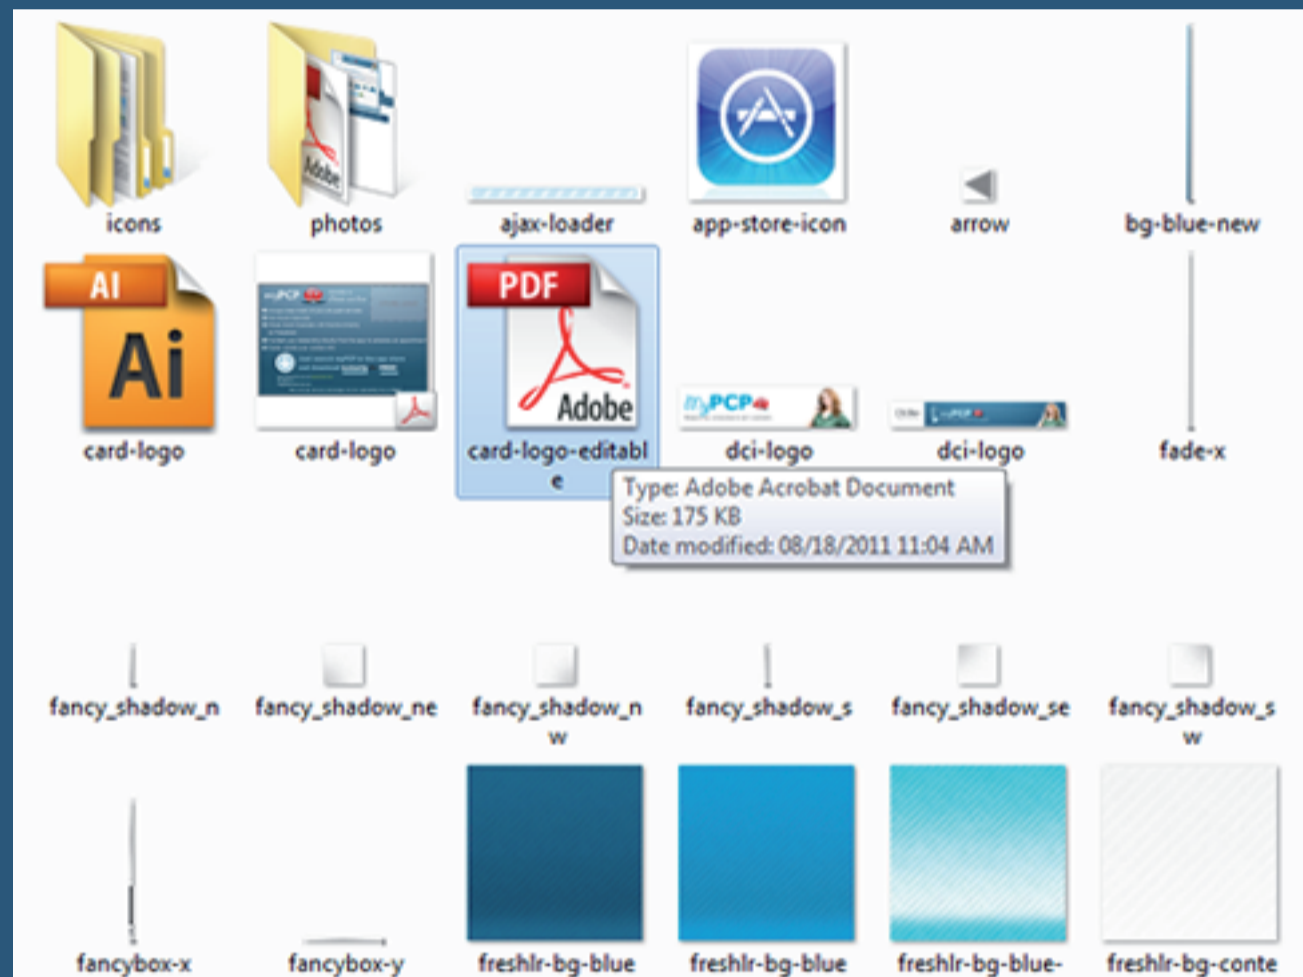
icons
photos
ajax-loader
app-store-icon
arrow
bg-blue-new

AI
Ai
card-logo
card-logo
PDF
Adobe
card-logo-editable
myPCP
dci-logo
dci-logo
fade-x

Type: Adobe Acrobat Document
Size: 175 KB
Date modified: 08/18/2011 11:04 AM

fancy_shadow_n
fancy_shadow_ne
fancy_shadow_nw
fancy_shadow_s
fancy_shadow_se
fancy_shadow_sw

fancybox-x
fancybox-y
freshlr-bg-blue
freshlr-bg-blue
freshlr-bg-blue-
freshlr-bg-conte